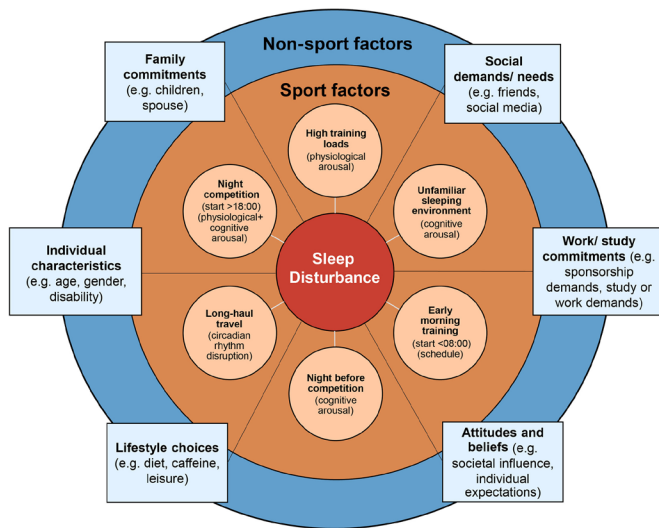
Non-sport factors

Sport factors

Family commitments (e.g. children, spouse)

Social demands/ needs (e.g. friends, social media)

High training loads (physiological arousal)

Night competition (start >18:00) (physiological+ cognitive arousal)

Unfamiliar sleeping environment (cognitive arousal)

Individual characteristics (e.g. age, gender, disability)

Sleep Disturbance

Work/ study commitments (e.g. sponsorship demands, study or work demands)

Long-haul travel (circadian rhythm disruption)

Early morning training (start <08:00) (schedule)

Night before competition (cognitive arousal)

Lifestyle choices (e.g. diet, caffeine, leisure)

Attitudes and beliefs (e.g. societal influence, individual expectations)